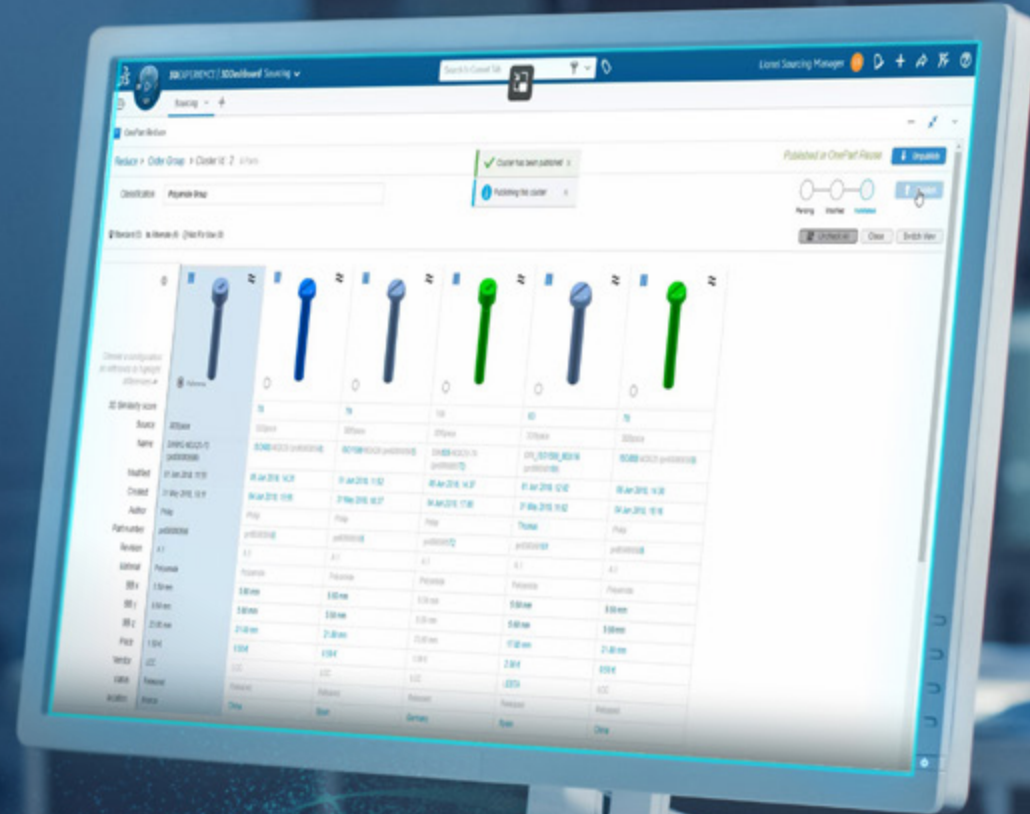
3DEXPERIENCE | 3DDashboard Sourcing
Search in Current Tab
Lionel Sourcing Manager
Sourcing
OnePart Reduce
Reduce > Order Group > Cluster Id: 2
Cluster has been published
Publishing the cluster
Published in OnePart Reuse
Unpublish
Classification Polyamide Group
Pending Inherited Published
Uncheck all Close Switch View
Reference
3D Similarity score
Source
Name
Modified
Created
Author
Part number
Revision
Material
BB x
BB y
BB z
Price
Vendor
status
location
3DSpace
Philip
Polyamide
5.00 mm
21.00 mm
LCC
Released
China
Spain
Germany
Thomas
Released
China
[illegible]